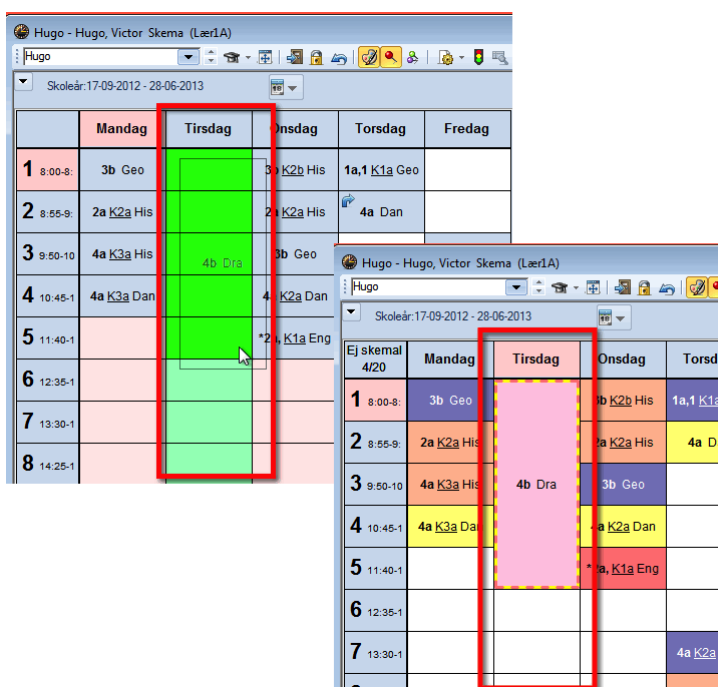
Hugo - Hugo, Victor Skema (Lær1A)

Hugo

Skoleår:17-09-2012 - 28-06-2013

| | Mandag | Tirsdag | Onsdag | Torsdag | Fredag |
|---|---|---|---|---|---|
| 1 8:00-8: | 3b Geo | | 3b K2b His | 1a,1 K1a Geo | |
| 2 8:55-9: | 2a K2a His | | 2a K2a His | 4a Dan | |
| 3 9:50-10 | 4a K3a His | 4b Dra | 3b Geo | | |
| 4 10:45-1 | 4a K3a Dan | | 4 K2a Dan | | |
| 5 11:40-1 | | | *2 , K1a Eng | | |
| 6 12:35-1 | | | | | |
| 7 13:30-1 | | | | | |
| 8 14:25-1 | | | | | |

Hugo - Hugo, Victor Skema (Lær1A)

Hugo

Skoleår:17-09-2012 - 28-06-2013

| Ej skemal 4/20 | Mandag | Tirsdag | Onsdag | Torsd |
|---|---|---|---|---|
| 1 8:00-8: | 3b Geo | 4b Dra | 3b K2b His | 1a,1 K1a |
| 2 8:55-9: | 2a K2a His | | 2a K2a His | 4a D |
| 3 9:50-10 | 4a K3a His | | 3b Geo | |
| 4 10:45-1 | 4a K3a Dan | | 4a K2a Dan | |
| 5 11:40-1 | | | *2a, K1a Eng | |
| 6 12:35-1 | | | | |
| 7 13:30-1 | | | | 4a K2 |